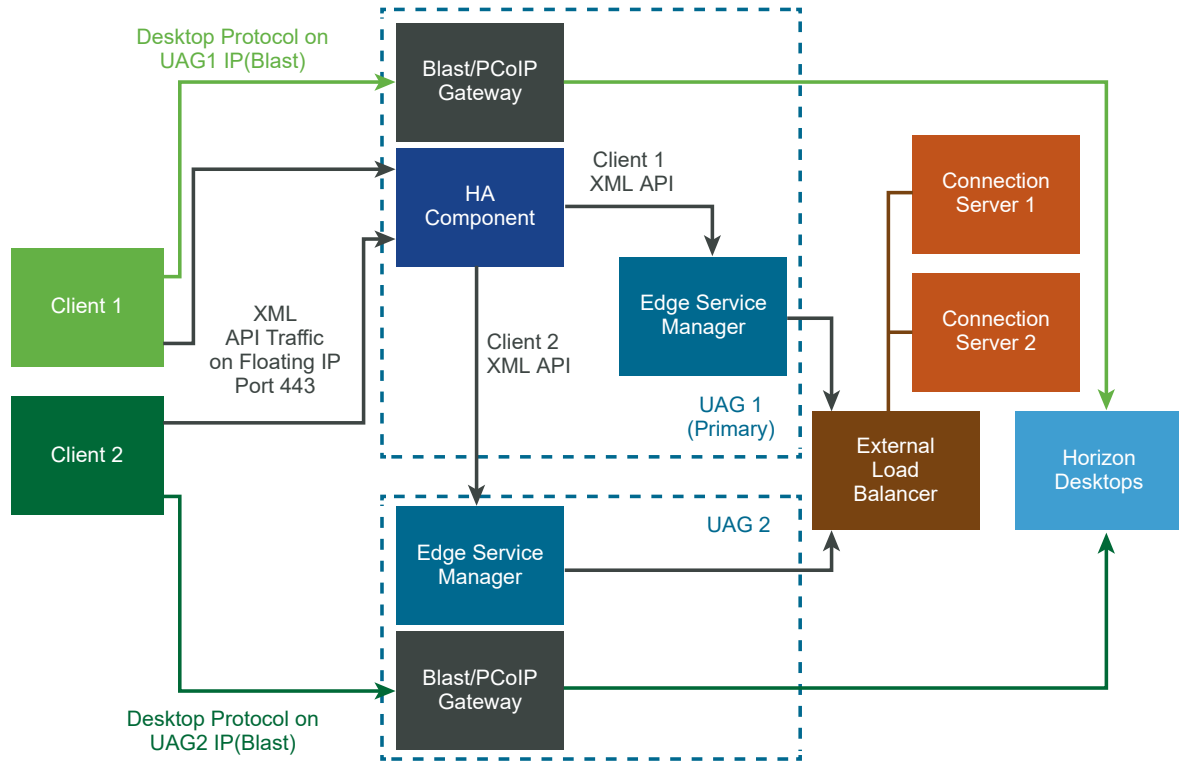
Desktop Protocol on UAG1 IP(Blast)

Blast/PCoIP Gateway

HA Component

Client 1 XML API

Connection Server 1

Connection Server 2

Client 1

XML API Traffic on Floating IP Port 443

Client 2 XML API

Edge Service Manager

UAG 1 (Primary)

Client 2

External Load Balancer

Horizon Desktops

UAG 2

Edge Service Manager

Blast/PCoIP Gateway

Desktop Protocol on UAG2 IP(Blast)